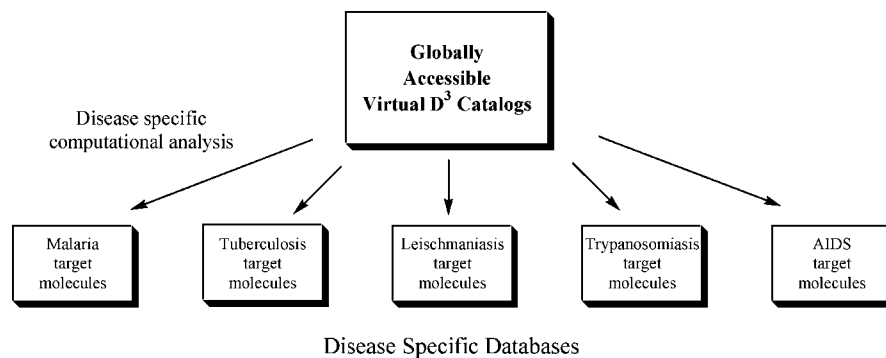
Globally Accessible Virtual $D^3$ Catalogs

Disease specific computational analysis

Malaria target molecules

Tuberculosis target molecules

Leischmaniasis target molecules

Trypanosomiasis target molecules

AIDS target molecules

Disease Specific Databases